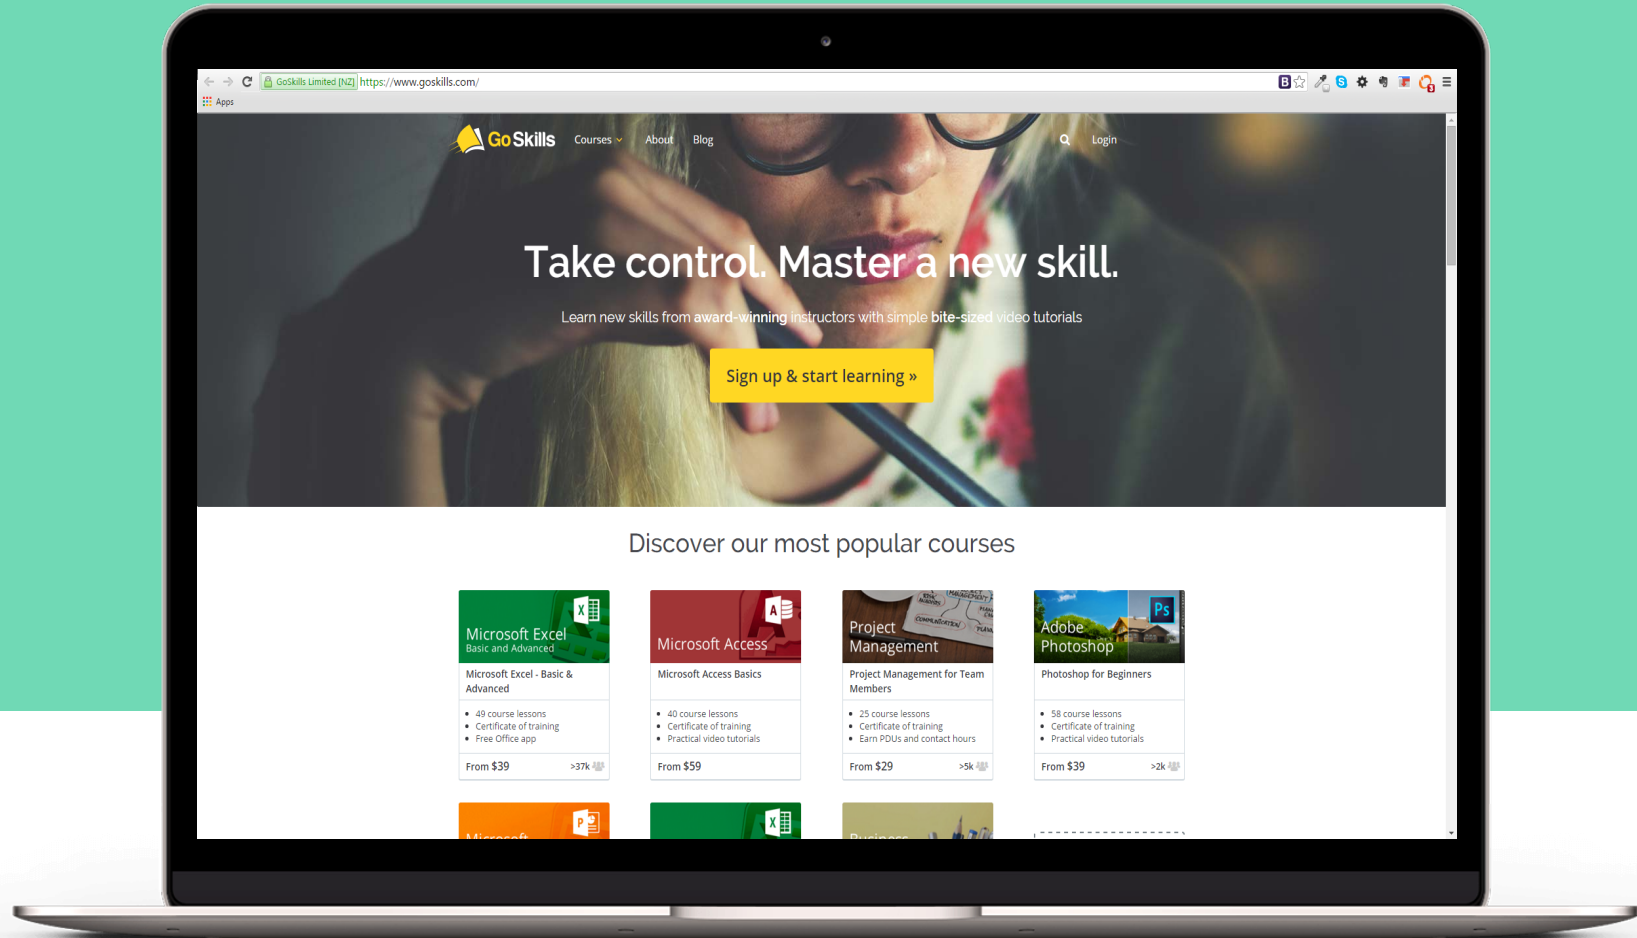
GoSkills Limited [NZ] https://www.goskills.com/

Apps

GoSkills Courses About Blog Login

Take control. Master a new skill.

Learn new skills from award-winning instructors with simple bite-sized video tutorials

Sign up & start learning »

Discover our most popular courses

Microsoft Excel
Basic and Advanced

Microsoft Excel - Basic & Advanced

- 49 course lessons
- Certificate of training
- Free Office app

From $39 >37k

Microsoft Access

Microsoft Access Basics

- 40 course lessons
- Certificate of training
- Practical video tutorials

From $59

Project Management

Project Management for Team Members

- 25 course lessons
- Certificate of training
- Earn PDUs and contact hours

From $29 >5k

Adobe Photoshop

Photoshop for Beginners

- 58 course lessons
- Certificate of training
- Practical video tutorials

From $39 >2k